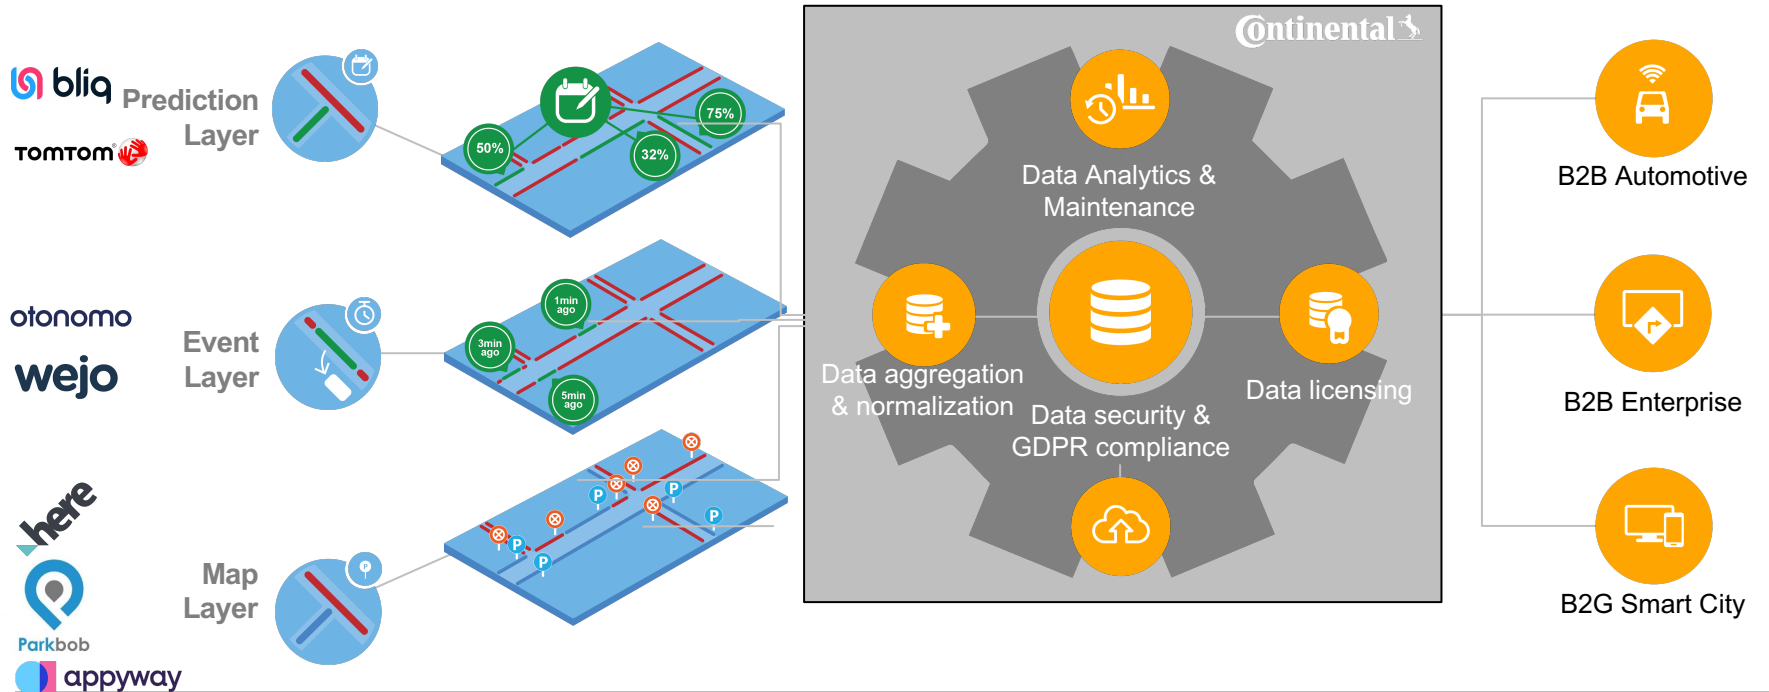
bliq
TOMTOM
Prediction Layer
50%
32%
75%
otonomo
wejo
Event Layer
1min ago
3min ago
5min ago
here
Parkbob
appyway
Map Layer
P
Continental
Data Analytics & Maintenance
Data aggregation & normalization
Data security & GDPR compliance
Data licensing
B2B Automotive
B2B Enterprise
B2G Smart City